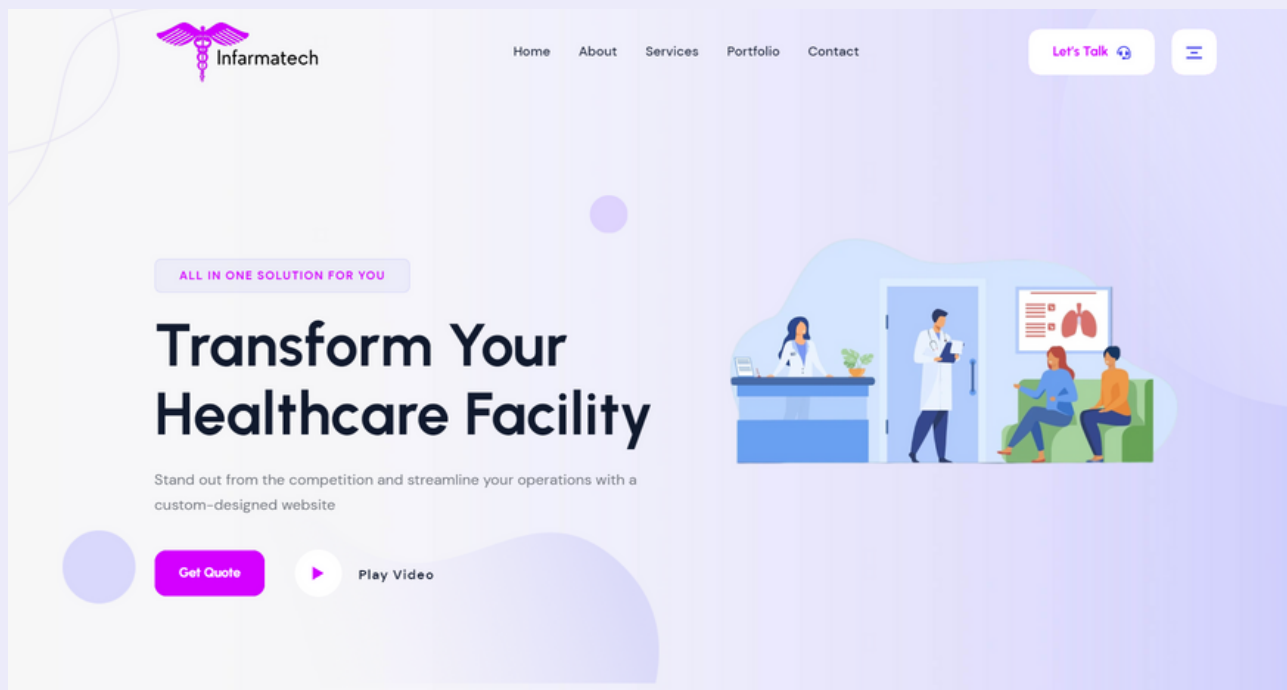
Infarmatech

Home About Services Portfolio Contact

Let's Talk

ALL IN ONE SOLUTION FOR YOU

Transform Your Healthcare Facility

Stand out from the competition and streamline your operations with a custom-designed website

Get Quote

Play Video